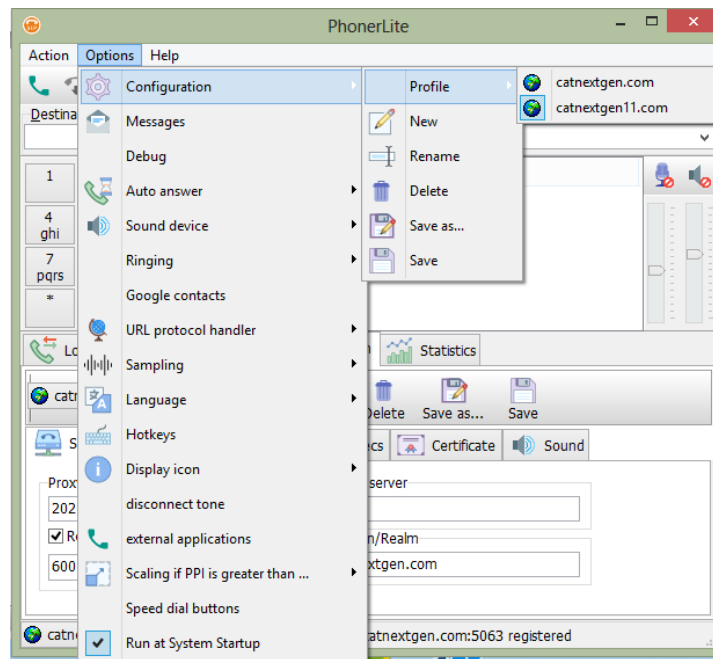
PhonerLite

Action Options Help

Destina

1
4 ghi
7 pqrs
*

Configuration
Messages
Debug
Auto answer
Sound device
Ringing
Google contacts
URL protocol handler
Sampling
Language
Hotkeys
Display icon
disconnect tone
external applications
Scaling if PPI is greater than ...
Speed dial buttons
Run at System Startup

Profile
New
Rename
Delete
Save as...
Save

catnextgen.com
catnextgen11.com

Lo
n Statistics

catr
Delete Save as... Save

S
ecs Certificate Sound

Prox
server
202
Re
n/Realm
600
xtgen.com

catn
catnextgen.com:5063 registered